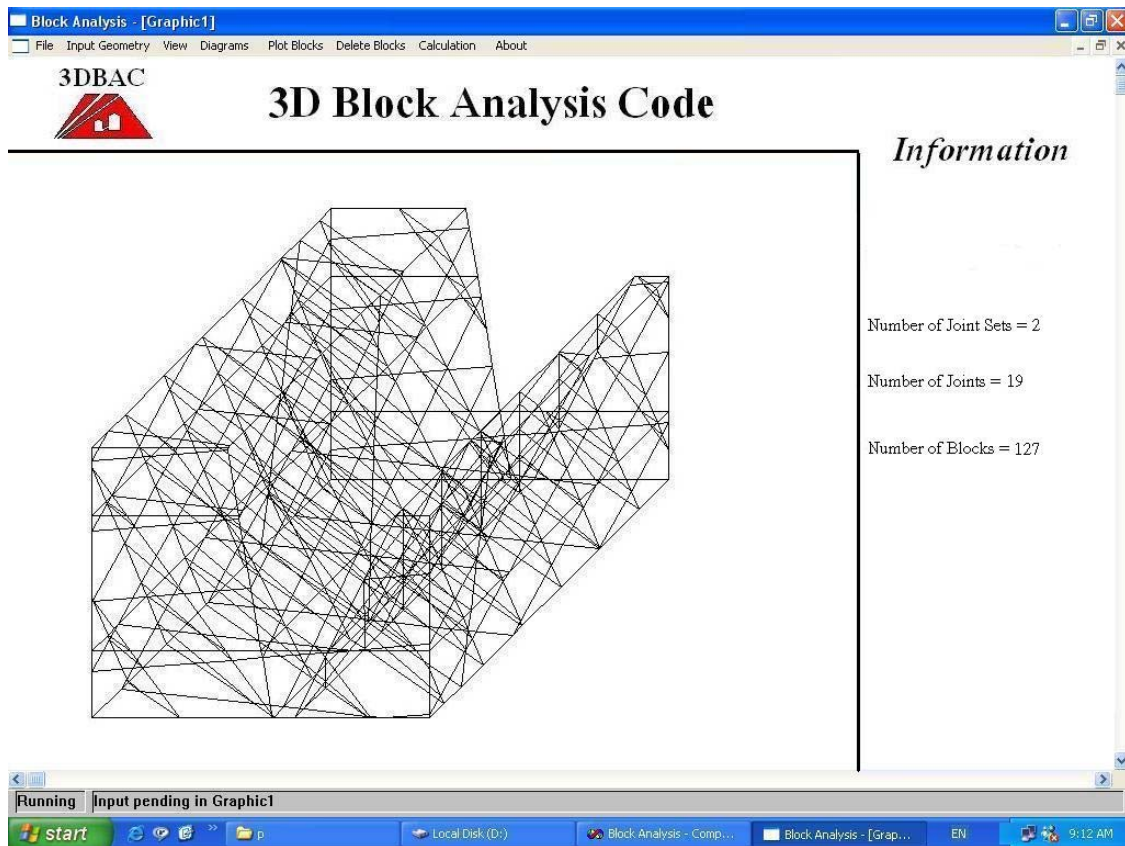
Block Analysis - [Graphic1]

File Input Geometry View Diagrams Plot Blocks Delete Blocks Calculation About

3DBAC

3D Block Analysis Code

Information

Number of Joint Sets = 2

Number of Joints = 19

Number of Blocks = 127

Running Input pending in Graphic1

start p Local Disk (D:) Block Analysis - Comp... Block Analysis - [Grap... EN 9:12 AM